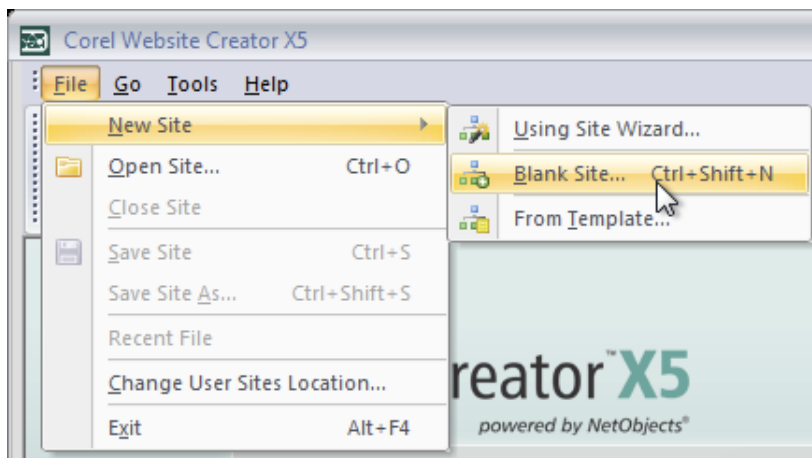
Corel Website Creator X5

File Go Tools Help

New Site
Open Site... Ctrl+O
Close Site
Save Site Ctrl+S
Save Site As... Ctrl+Shift+S
Recent File
Change User Sites Location...
Exit Alt+F4

Using Site Wizard...
Blank Site... Ctrl+Shift+N
From Template...

reator™ X5
powered by NetObjects®